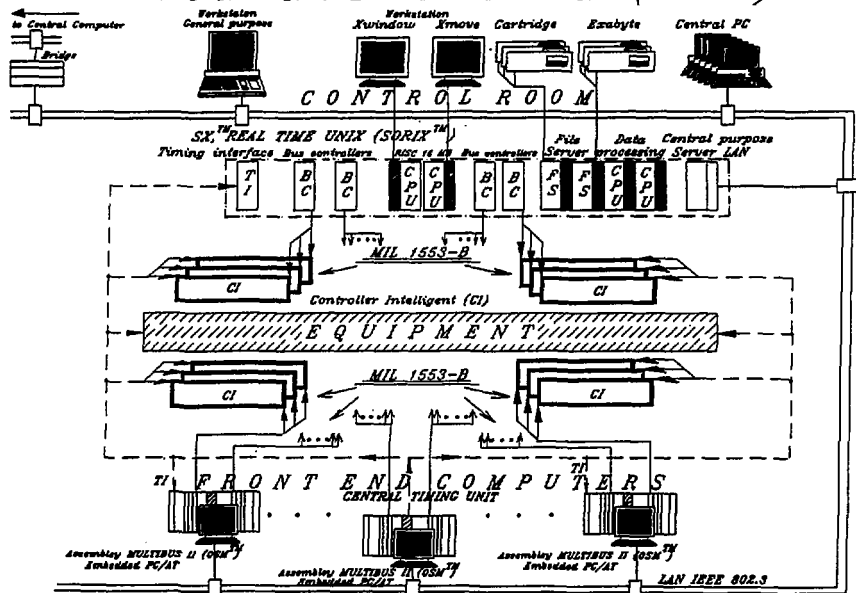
to Central Computer

Bridge

Workstation General purpose

Workstation Xwindow

Xmove

Cartridge

Exabyte

Central PC

CONTROL ROOM

SX$^{TM}$ REAL TIME UNIX (SORIX$^{TM}$)

Timing interface

Bus controllers

RISC 16 MB

Bus controllers

File Server

Data processing

Central purpose Server LAN

T I

B C

B C

C P U

C P U

B C

B C

F S

F S

C P U

C P U

MIL 1553-B

CI

CI

Controller Intelligent (CI)

EQUIPMENT

MIL 1553-B

CI

CI

TI

FRONT END COMPUTERS

TI

CENTRAL TIMING UNIT

Assembley MULTIBUS II (OSM$^{TM}$) Embedded PC/AT

Assembley MULTIBUS II (OSM$^{TM}$) Embedded PC/AT

Assembley MULTIBUS II (OSM$^{TM}$) Embedded PC/AT

LAN IEEE 802.3